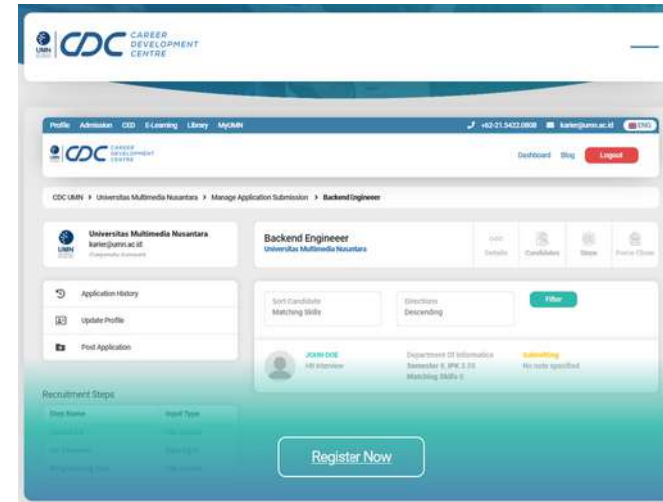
UMN CDC CAREER DEVELOPMENT CENTRE

Profile Admission CIO E-Learning Library MyUMN
+62-21.5422.0808 karier@umn.ac.id ENG

CDC CAREER DEVELOPMENT CENTRE
Dashboard Blog Logout

CDC UMN > Universitas Multimedia Nusantara > Manage Application Submission > Backend Engineer

Universitas Multimedia Nusantara
karier@umn.ac.id
Corporate Account

Backend Engineeer
Universitas Multimedia Nusantara

Details Candidates Steps Force Close

Application History
Update Profile
Post Application

Sort Candidate
Matching Skills

Directions
Descending

Filter

JOHN DOE
HR Interview

Department Of Informatics
Semester 6, IPK 3.55
Matching Skills 0

Submitting
No note specified

Recruitment Steps

| Step Name | Input Type |
|---|---|
| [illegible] | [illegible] |
| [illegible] | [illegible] |
| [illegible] | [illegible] |

Register Now